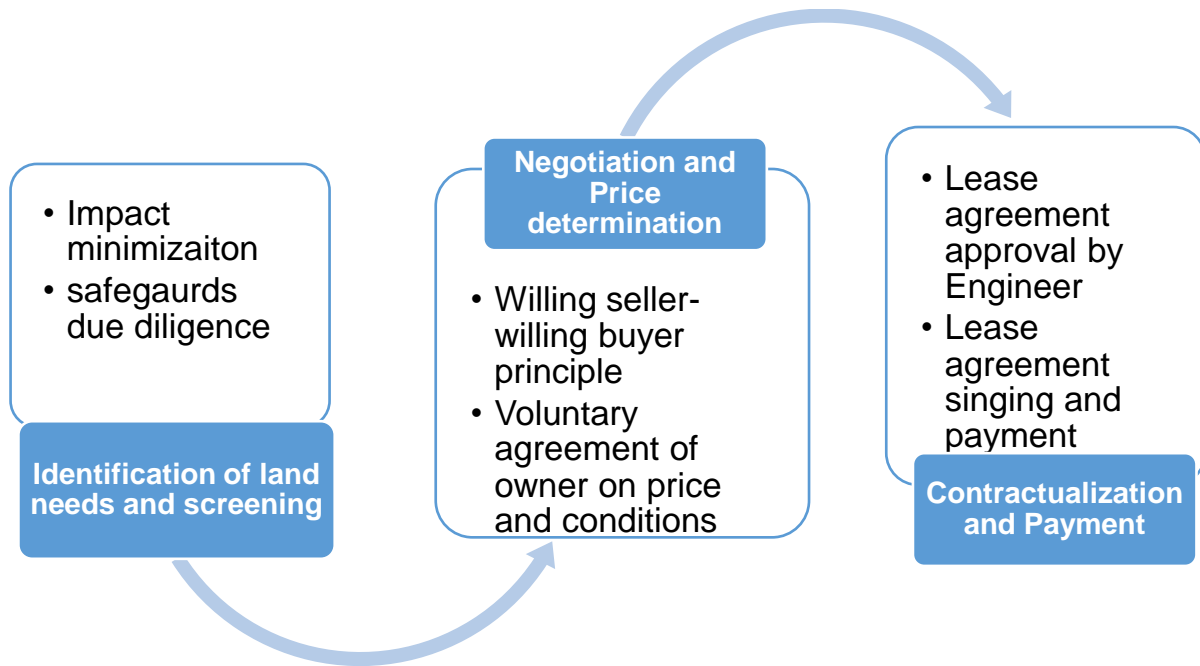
- Impact minimizaiton
- safegaurds due diligence

Identification of land needs and screening

Negotiation and Price determination

- Willing seller-willing buyer principle
- Voluntary agreement of owner on price and conditions

- Lease agreement approval by Engineer
- Lease agreement singing and payment

Contractualization and Payment